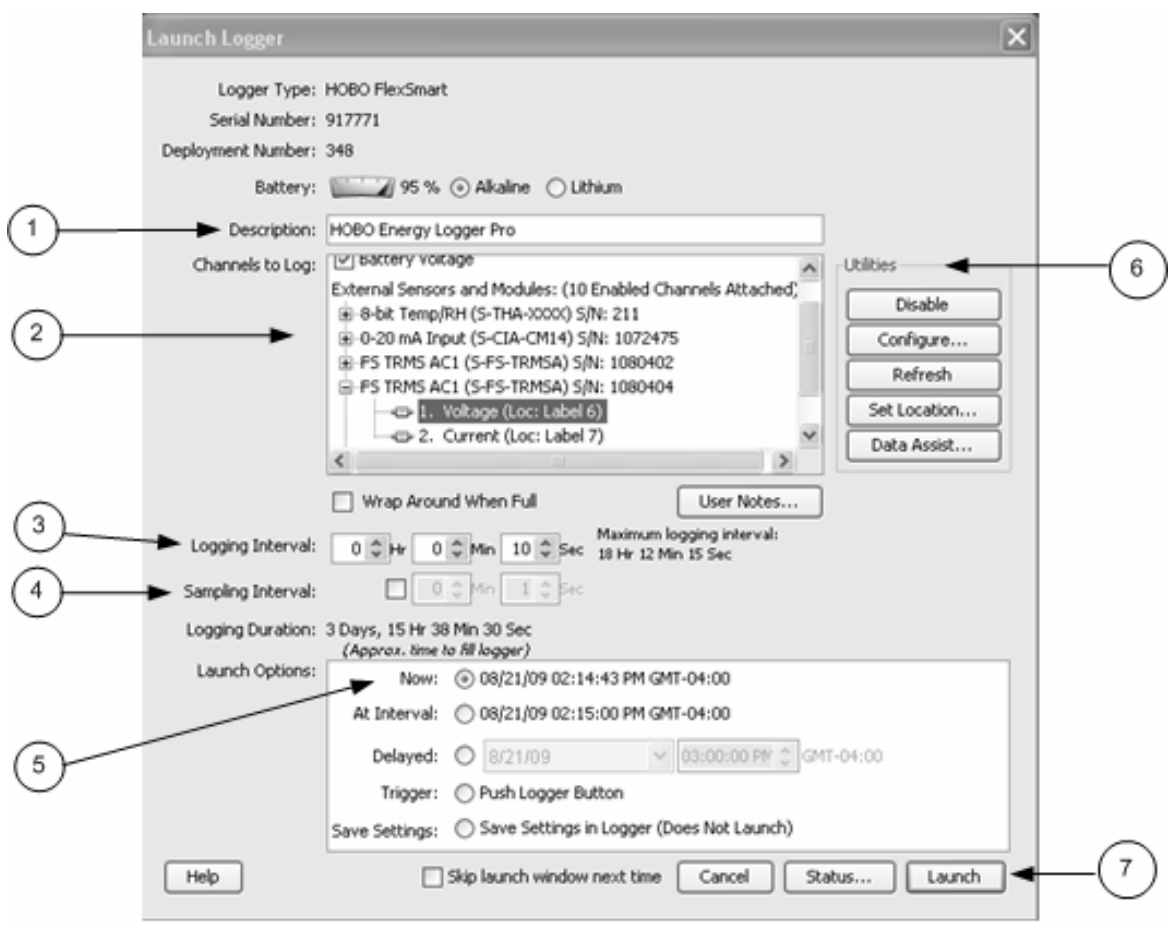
Launch Logger

Logger Type: HOBO FlexSmart

Serial Number: 917771

Deployment Number: 348

Battery: 95 % Alkaline Lithium

1

Description: HOBO Energy Logger Pro

Channels to Log: Battery Voltage

External Sensors and Modules: (10 Enabled Channels Attached)

2

8-bit Temp/RH (S-THA-XXXX) S/N: 211

0-20 mA Input (S-CIA-CM14) S/N: 1072475

FS TRMS AC1 (S-FS-TRMSA) S/N: 1080402

FS TRMS AC1 (S-FS-TRMSA) S/N: 1080404

1. Voltage (Loc: Label 6)

2. Current (Loc: Label 7)

Utilities

6

Disable

Configure...

Refresh

Set Location...

Data Assist...

Wrap Around When Full

User Notes...

3

Logging Interval: 0 Hr 0 Min 10 Sec

Maximum logging interval: 18 Hr 12 Min 15 Sec

4

Sampling Interval: 0 Min 1 Sec

Logging Duration: 3 Days, 15 Hr 38 Min 30 Sec

(Approx. time to fill logger)

Launch Options:

Now: 08/21/09 02:14:43 PM GMT-04:00

At Interval: 08/21/09 02:15:00 PM GMT-04:00

5

Delayed: 8/21/09 03:00:00 PM GMT-04:00

Trigger: Push Logger Button

Save Settings: Save Settings in Logger (Does Not Launch)

Help

Skip launch window next time

Cancel

Status...

Launch

7